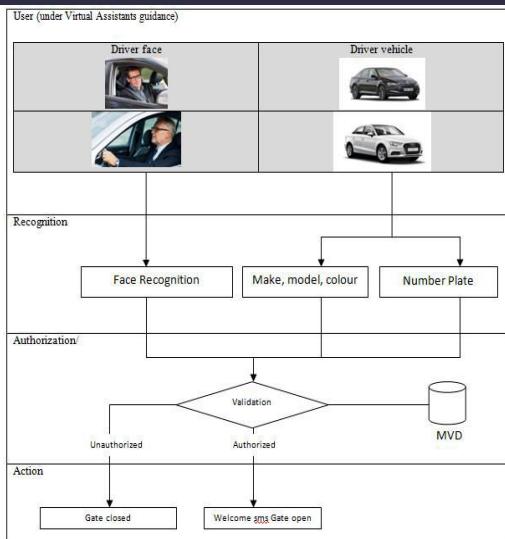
User (under Virtual Assistants guidance)

| Driver face | Driver vehicle |
|---|---|

Recognition

Face Recognition

Make, model, colour

Number Plate

Authorization/

Validation

MVD

Unauthorized

Authorized

Action

Gate closed

Welcome sms Gate open